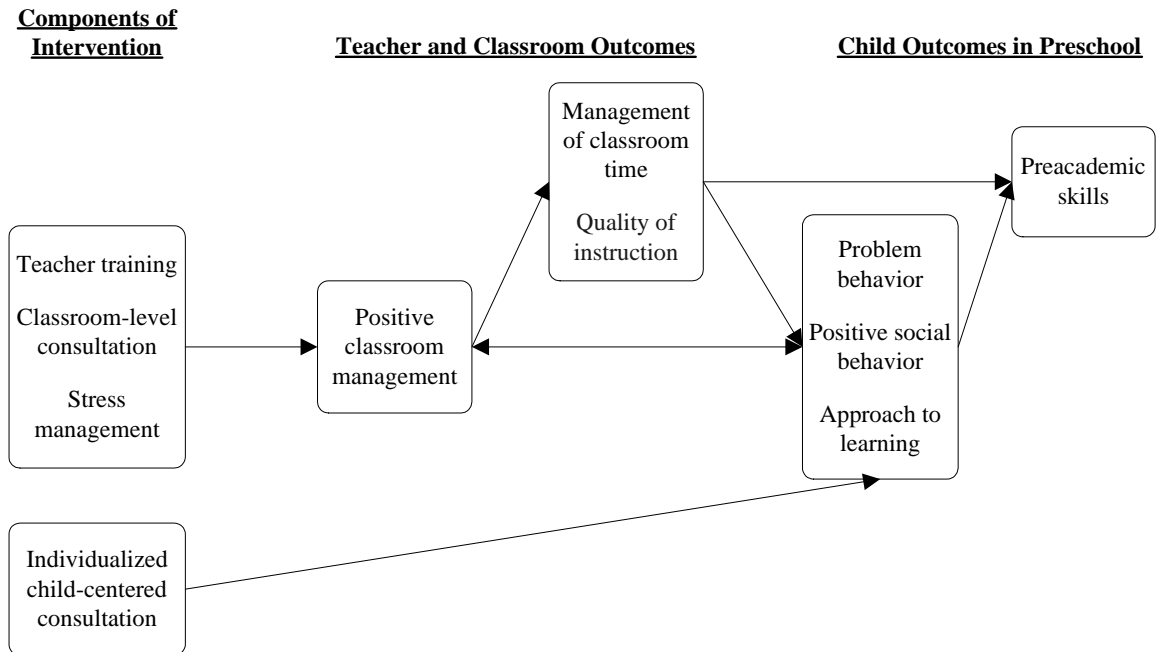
Components of Intervention

Teacher and Classroom Outcomes

Child Outcomes in Preschool

Teacher training

Classroom-level consultation

Stress management

Individualized child-centered consultation

Positive classroom management

Management of classroom time

Quality of instruction

Problem behavior

Positive social behavior

Approach to learning

Preacademic skills